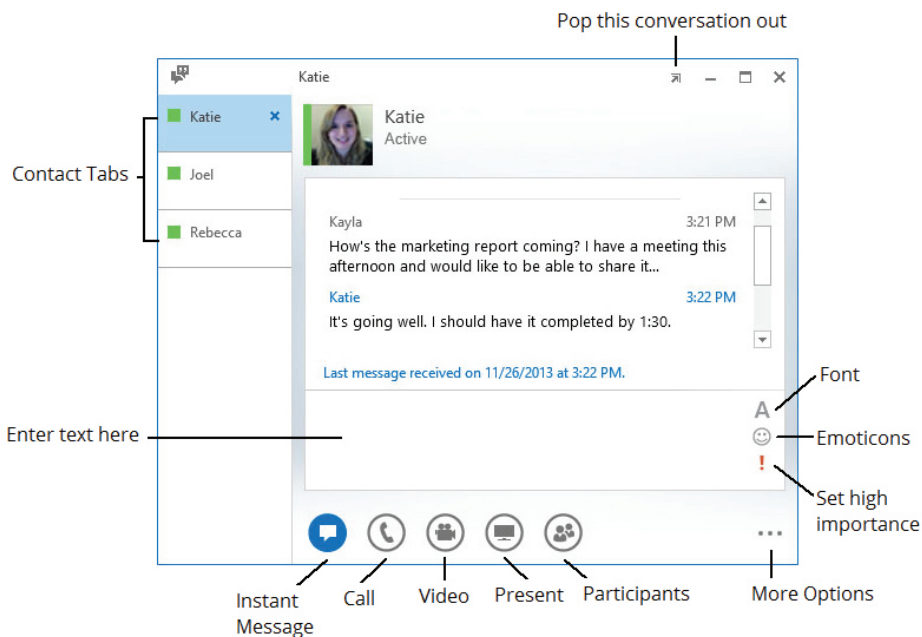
Pop this conversation out

Katie

Katie

Joel

Rebecca

Contact Tabs

Katie
Active

Kayla 3:21 PM
How's the marketing report coming? I have a meeting this afternoon and would like to be able to share it...

Katie 3:22 PM
It's going well. I should have it completed by 1:30.

Last message received on 11/26/2013 at 3:22 PM.

Font

A

Emoticons

!

Set high importance

Enter text here

...

Instant Message

Call

Video

Present

Participants

More Options